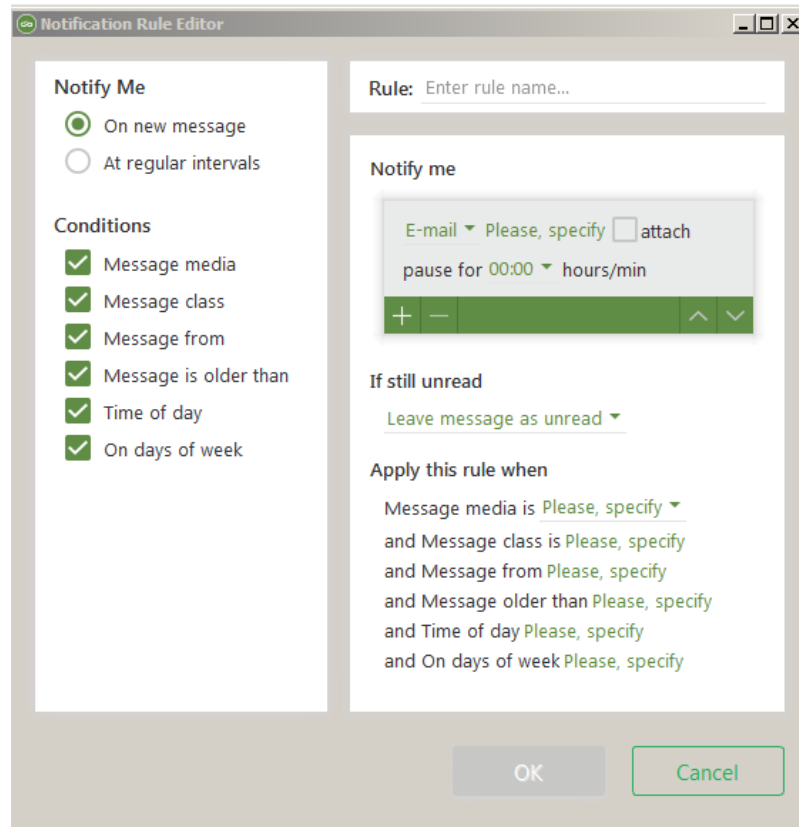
Notification Rule Editor

Notify Me
On new message
At regular intervals

Conditions
Message media
Message class
Message from
Message is older than
Time of day
On days of week

Rule: Enter rule name...

Notify me
E-mail Please, specify attach
pause for 00:00 hours/min
+ —

If still unread
Leave message as unread

Apply this rule when
Message media is Please, specify
and Message class is Please, specify
and Message from Please, specify
and Message older than Please, specify
and Time of day Please, specify
and On days of week Please, specify

OK
Cancel